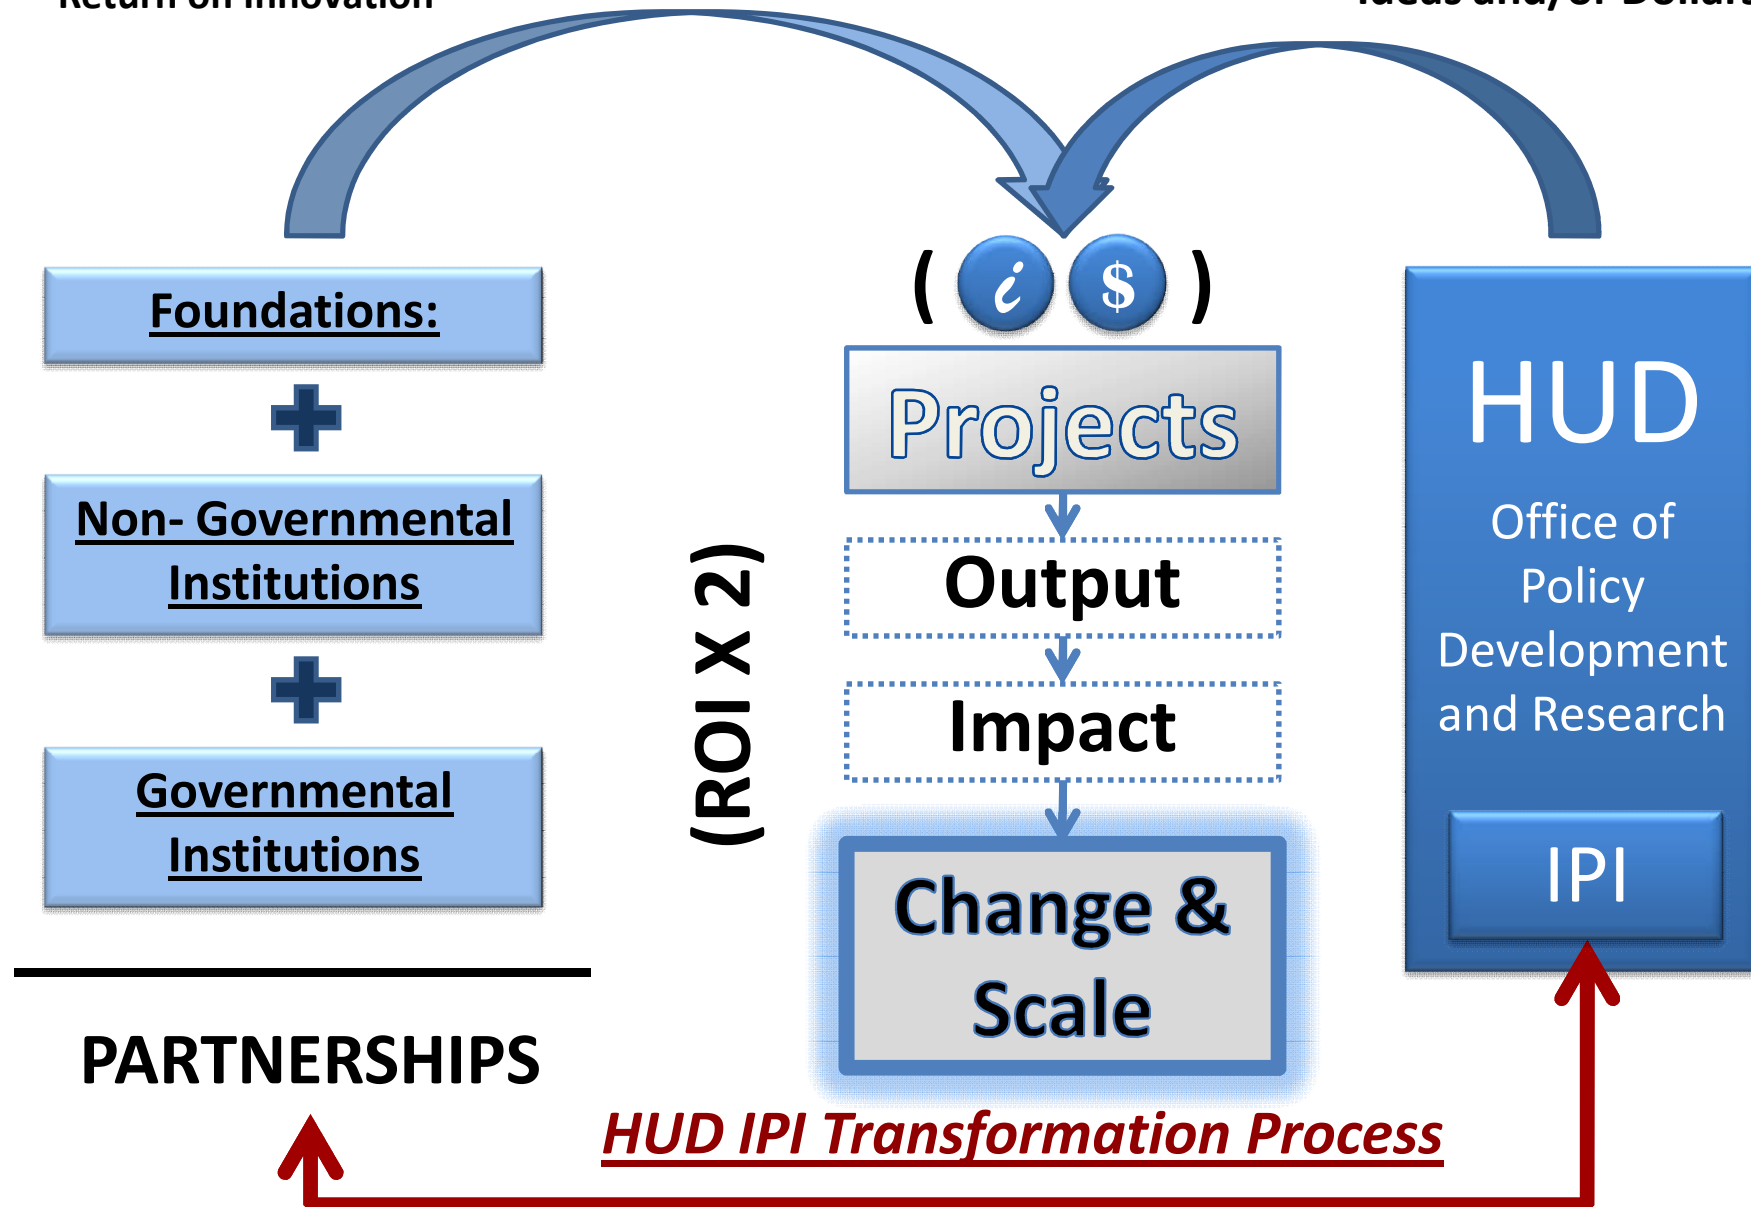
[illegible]

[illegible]

Foundations:

Non- Governmental Institutions

Governmental Institutions

PARTNERSHIPS

( i $ )

Projects

Output

Impact

Change & Scale

(ROI X 2)

HUD

Office of Policy Development and Research

IPI

HUD IPI Transformation Process